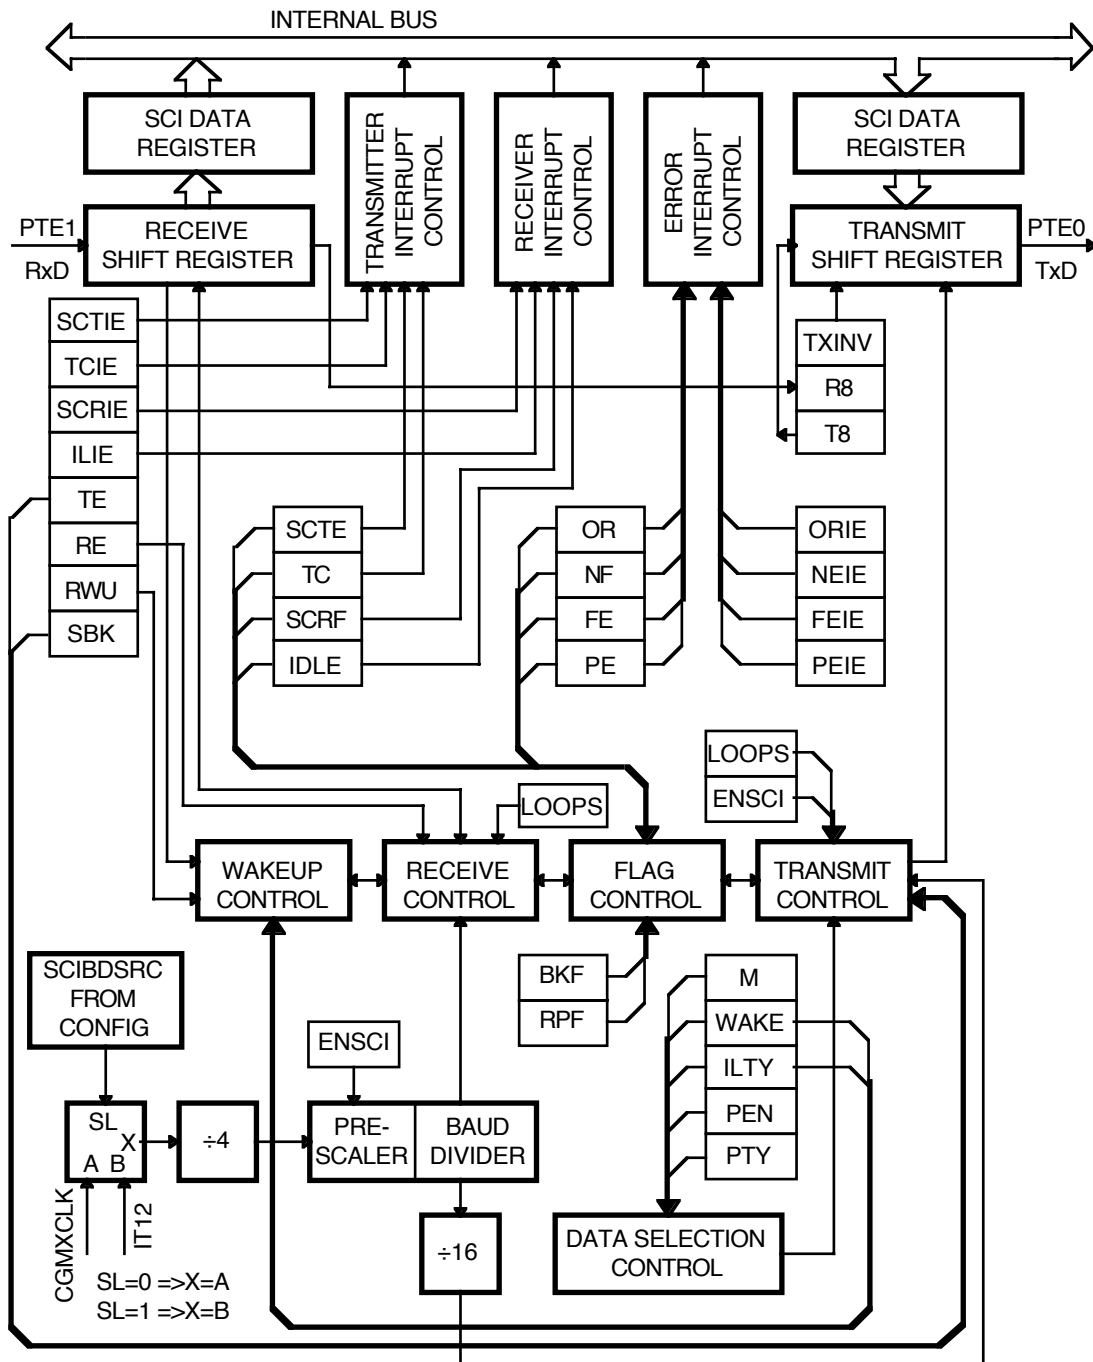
INTERNAL BUS

SCI DATA REGISTER

TRANSMITTER INTERRUPT CONTROL

RECEIVER INTERRUPT CONTROL

ERROR INTERRUPT CONTROL

SCI DATA REGISTER

PTE1
RxD

RECEIVE SHIFT REGISTER

TRANSMIT SHIFT REGISTER

PTE0
TxD

SCTIE
TCIE
SCRIE
ILIE
TE
RE
RWU
SBK

TXINV
R8
T8

SCTE
TC
SCRF
IDLE

OR
NF
FE
PE

ORIE
NEIE
FEIE
PEIE

LOOPS
ENSCI

LOOPS

WAKEUP CONTROL

RECEIVE CONTROL

FLAG CONTROL

TRANSMIT CONTROL

SCIBDSRC FROM CONFIG

BKF
RPF

M
WAKE
ILTY
PEN
PTY

ENSCI

SL
X
A B

÷4

PRE-SCALER

BAUD DIVIDER

÷16

DATA SELECTION CONTROL

CGMXCLK
IT12

SL=0 =>X=A
SL=1 =>X=B